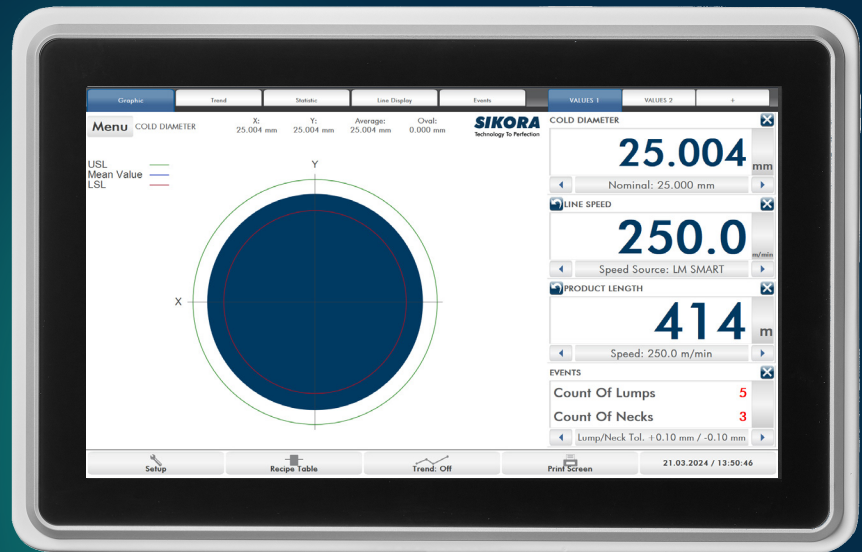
Graphic | Trend | Statistic | Line Display | Events

Menu COLD DIAMETER

X: 25.004 mm
Y: 25.004 mm
Average: 25.004 mm
Oval: 0.000 mm

SIKORA
Technology To Perfection

USL
Mean Value
LSL

Y
X

VALUES 1 | VALUES 2 | +

COLD DIAMETER
25.004 mm
Nominal: 25.000 mm

LINE SPEED
250.0 m/min
Speed Source: LM SMART

PRODUCT LENGTH
414 m
Speed: 250.0 m/min

EVENTS
Count Of Lumps 5
Count Of Necks 3
Lump/Neck Tol. +0.10 mm / -0.10 mm

Setup | Recipe Table | Trend: Off | Print Screen | 21.03.2024 / 13:50:46